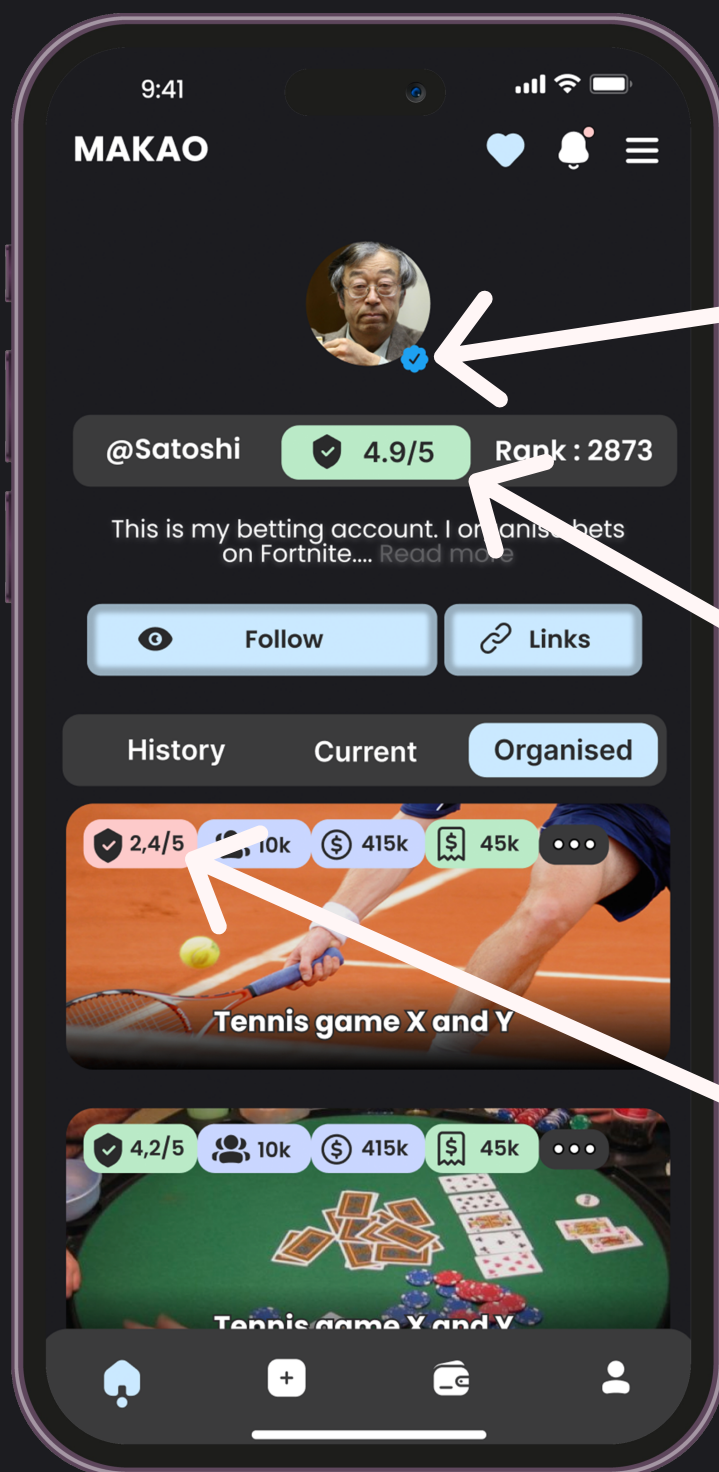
9:41

MAKAO

@Satoshi 4.9/5 Rank : 2873

This is my betting account. I organise bets on Fortnite.... Read more

Follow Links

History Current Organised

2,4/5 10k 415k 45k •••

Tennis game X and Y

4,2/5 10k 415k 45k •••

Tennis game X and Y